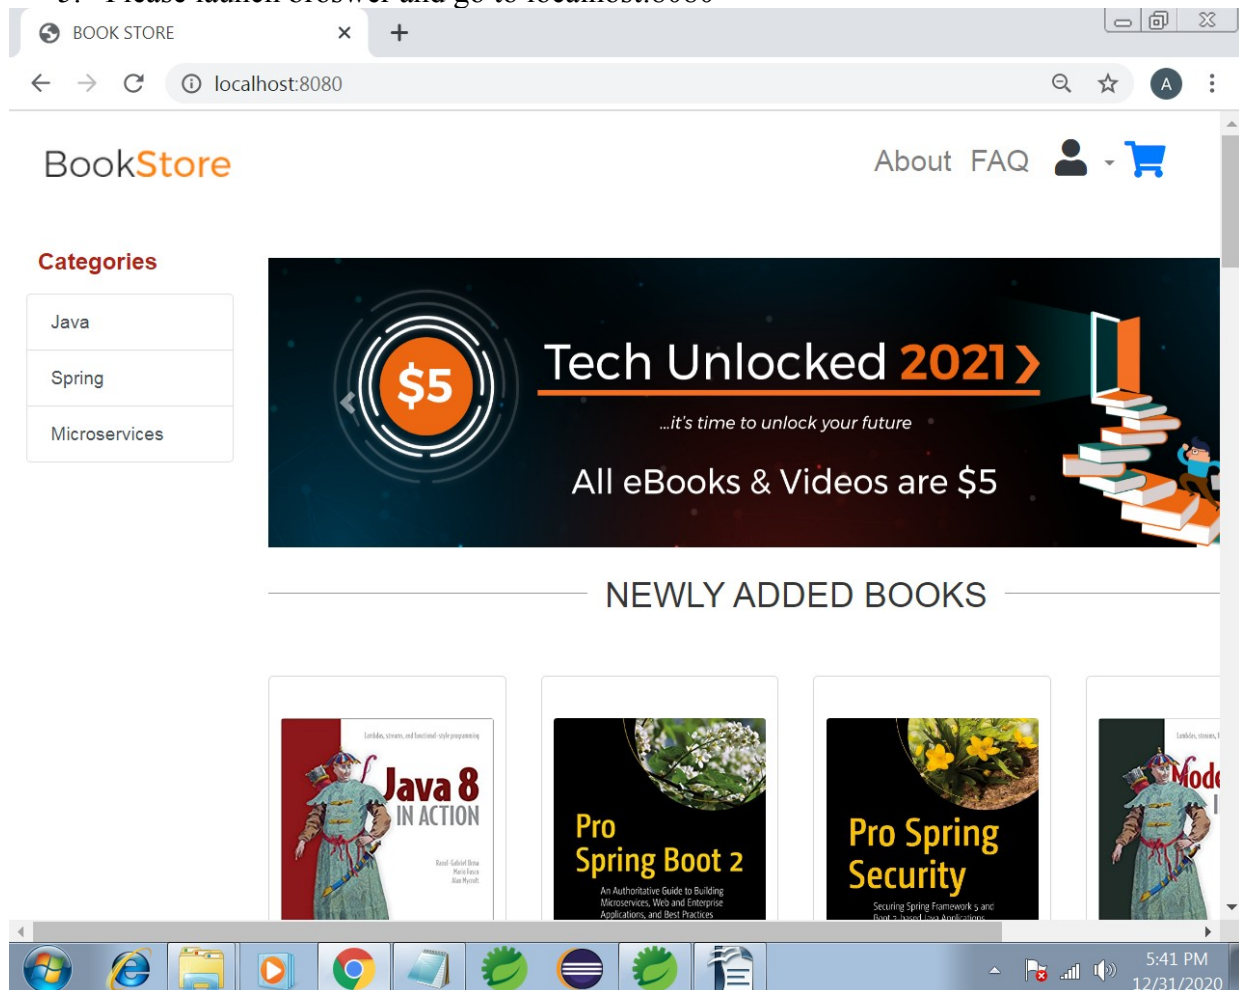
3. Please launch broswer and go to localhost:8080

BOOK STORE

localhost:8080

A

BookStore

About FAQ

Categories

Java

Spring

Microservices

$5

Tech Unlocked 2021

...it's time to unlock your future

All eBooks & Videos are $5

NEWLY ADDED BOOKS

Lambdas, streams, and functional-style programming

Java 8 IN ACTION

Raoul-Gabriel Urma
Mario Fusco
Alan Mycroft

Pro Spring Boot 2

An Authoritative Guide to Building Microservices, Web and Enterprise Applications, and Best Practices

Pro Spring Security

Securing Spring Framework 5 and Boot 2-based Java Applications

Lambdas, streams,

Mode

5:41 PM
12/31/2020